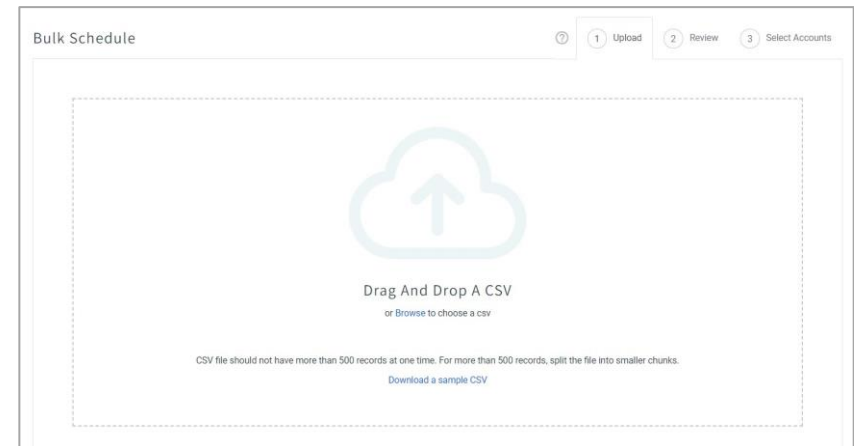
Bulk Schedule

?

1 Upload

2 Review

3 Select Accounts

Drag And Drop A CSV

or Browse to choose a csv

CSV file should not have more than 500 records at one time. For more than 500 records, split the file into smaller chunks.

Download a sample CSV